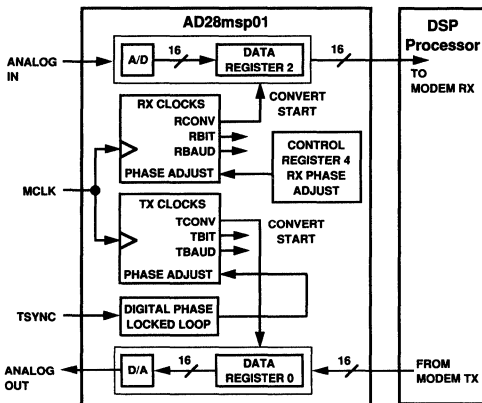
AD28msp01

DSP Processor

ANALOG IN

A/D

16

DATA REGISTER 2

16

TO MODEM RX

RX CLOCKS

RCONV

CONVERT START

RBIT

RBAUD

CONTROL REGISTER 4 RX PHASE ADJUST

PHASE ADJUST

MCLK

TX CLOCKS

TCONV

CONVERT START

TBIT

TBAUD

PHASE ADJUST

TSYNC

DIGITAL PHASE LOCKED LOOP

ANALOG OUT

D/A

16

DATA REGISTER 0

16

FROM MODEM TX